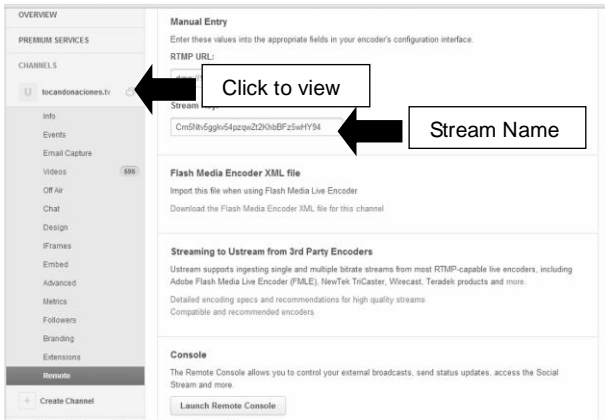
OVERVIEW

PREMIUM SERVICES

CHANNELS

U tocandonaciones.tv

Info

Events

Email Capture

Videos 506

Off Air

Chat

Design

IFrames

Embed

Advanced

Metrics

Followers

Branding

Extensions

Remote

+ Create Channel

Manual Entry

Enter these values into the appropriate fields in your encoder's configuration interface.

RTMP URL:

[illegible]

Click to view

Stream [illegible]

Cm5Nb5gglrv54pzqwZt2KhbBFz5wHY94

Stream Name

Flash Media Encoder XML file

Import this file when using Flash Media Live Encoder

Download the Flash Media Encoder XML file for this channel

Streaming to Ustream from 3rd Party Encoders

Ustream supports ingesting single and multiple bitrate streams from most RTMP-capable live encoders, including Adobe Flash Media Live Encoder (FMLE), NewTek TriCaster, Wirecast, Teradek products and more.

Detailed encoding specs and recommendations for high quality streams

Compatible and recommended encoders

Console

The Remote Console allows you to control your external broadcasts, send status updates, access the Social Stream and more.

Launch Remote Console